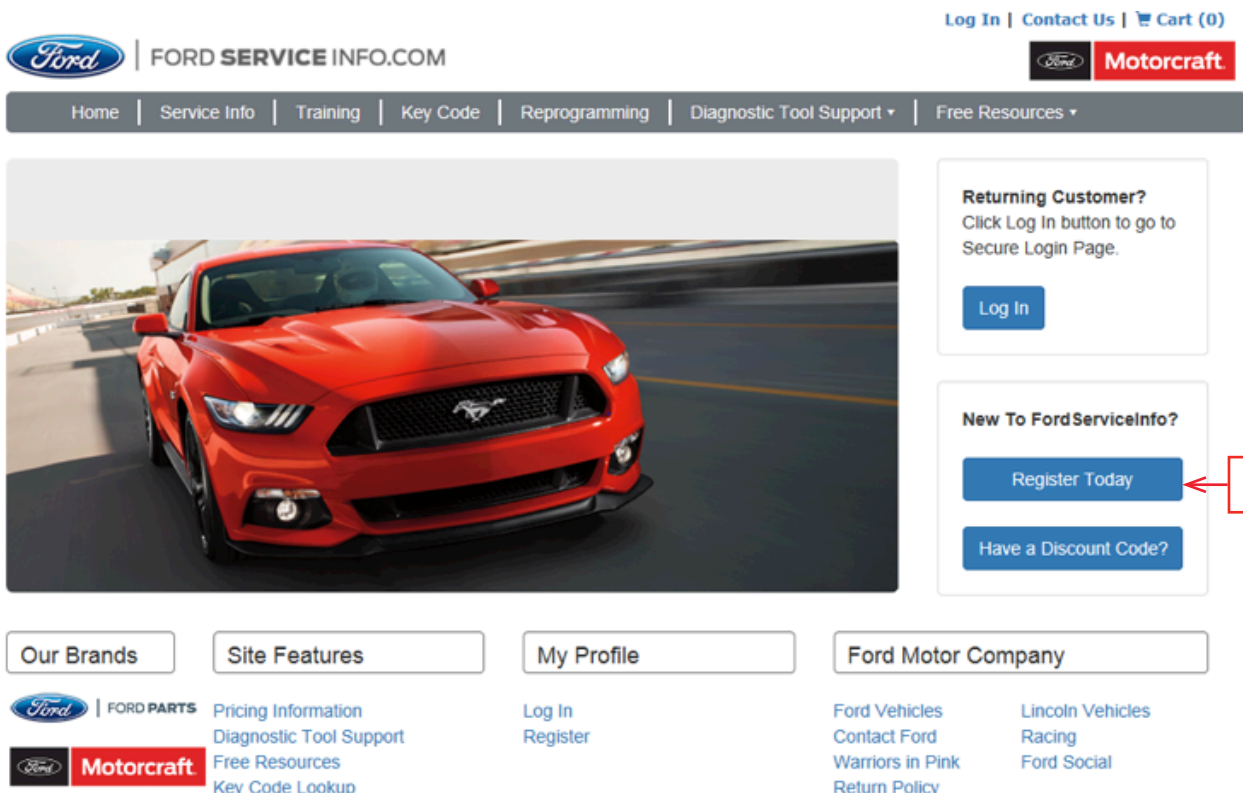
Log In | Contact Us | Cart (0)

Ford | FORD SERVICE INFO.COM

Ford Motorcraft.

Home | Service Info | Training | Key Code | Reprogramming | Diagnostic Tool Support ▾ | Free Resources ▾

Returning Customer?
Click Log In button to go to Secure Login Page.

Log In

New To FordServiceInfo?

Register Today

Have a Discount Code?

Our Brands

Ford | FORD PARTS

Ford Motorcraft.

Site Features

Pricing Information
Diagnostic Tool Support
Free Resources
Key Code Lookup

My Profile

Log In
Register

Ford Motor Company

Ford Vehicles
Contact Ford
Warriors in Pink
Return Policy

Lincoln Vehicles
Racing
Ford Social